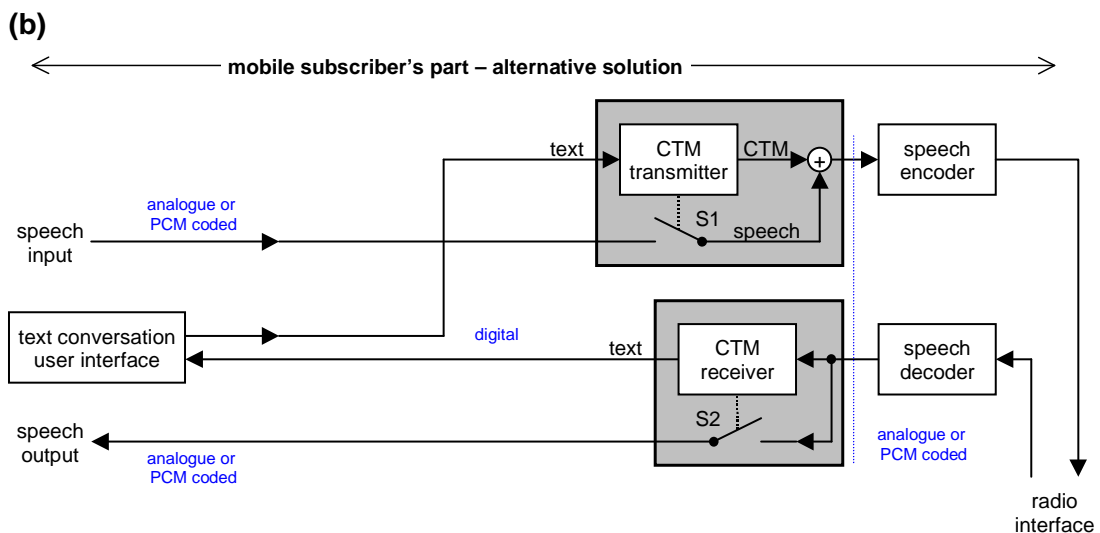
(b)

mobile subscriber's part – alternative solution

text

CTM transmitter

CTM

+

speech encoder

analogue or PCM coded

speech input

S1

speech

text conversation user interface

digital

text

CTM receiver

speech decoder

speech output

S2

analogue or PCM coded

analogue or PCM coded

radio interface